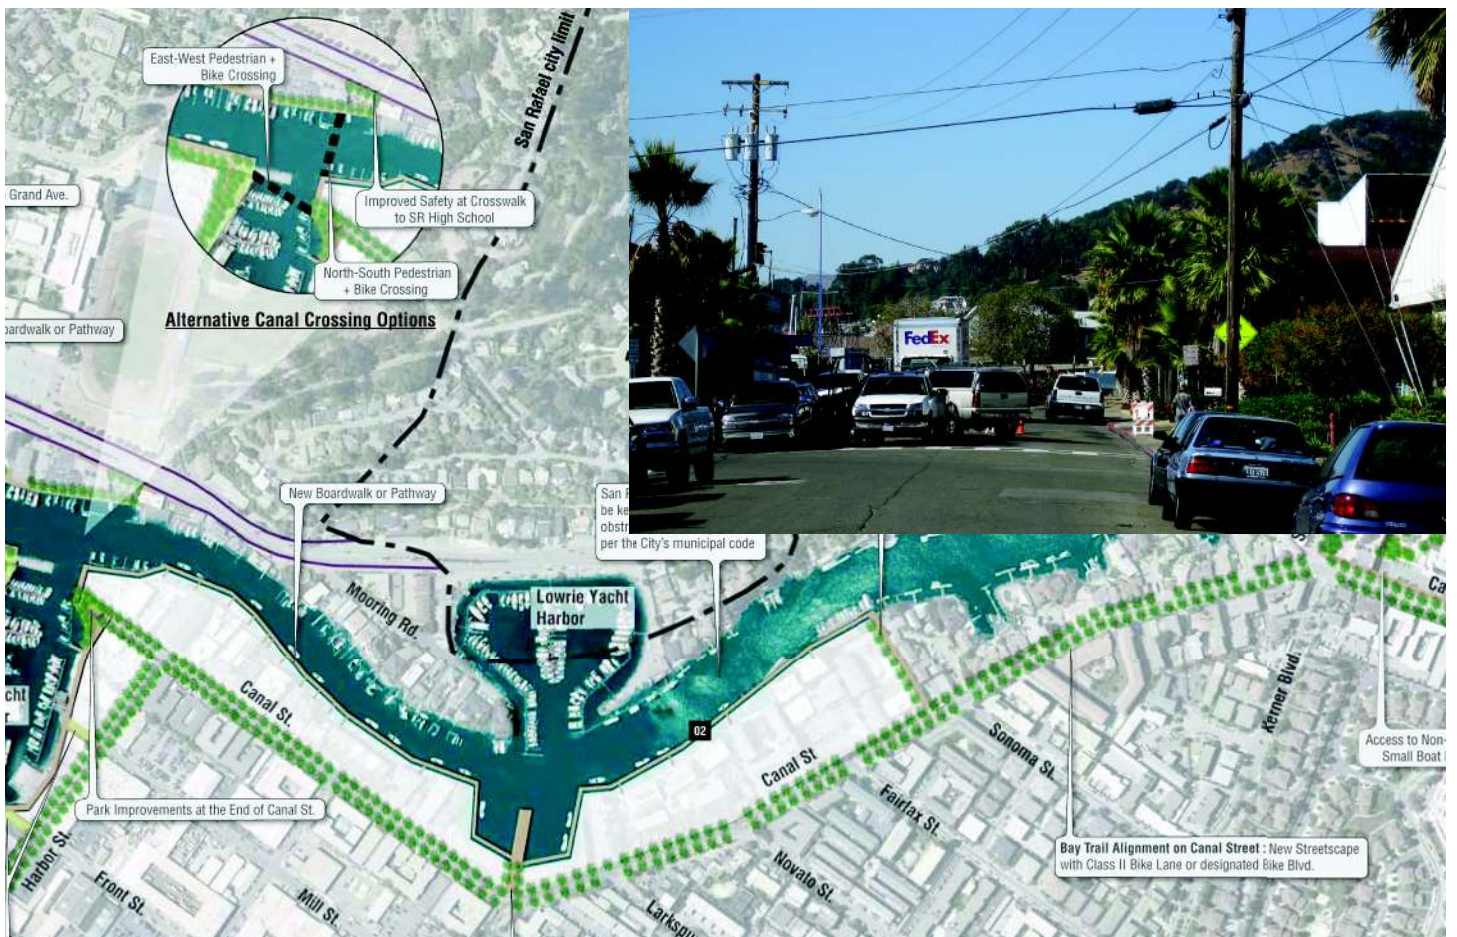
East-West Pedestrian + Bike Crossing

San Rafael city limit

Grand Ave.

Improved Safety at Crosswalk to SR High School

North-South Pedestrian + Bike Crossing

Alternative Canal Crossing Options

ardwalk or Pathway

FedEx

New Boardwalk or Pathway

San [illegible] be ke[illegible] obstr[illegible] per the City's municipal code

Mooring Rd.

Lowrie Yacht Harbor

cht

Canal St.

02

Canal St

Sonoma St.

Kerner Blvd.

Ca

Access to Non- Small Boat

Park Improvements at the End of Canal St.

Fairfax St.

Harbor St.

Front St.

Mill St.

Novato St.

Larkspu

Bay Trail Alignment on Canal Street : New Streetscape with Class II Bike Lane or designated Bike Blvd.